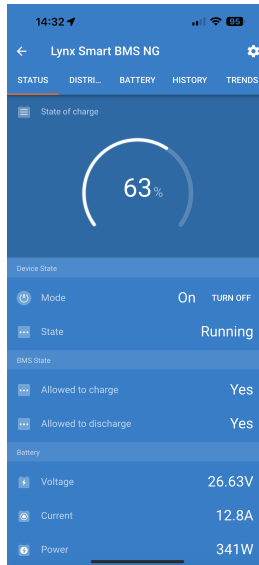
14:32
95

Lynx Smart BMS NG

STATUS DISTRI... BATTERY HISTORY TRENDS

State of charge

63%

Device State

Mode On TURN OFF

State Running

BMS State

Allowed to charge Yes

Allowed to discharge Yes

Battery

Voltage 26.63V

Current 12.8A

Power 341W